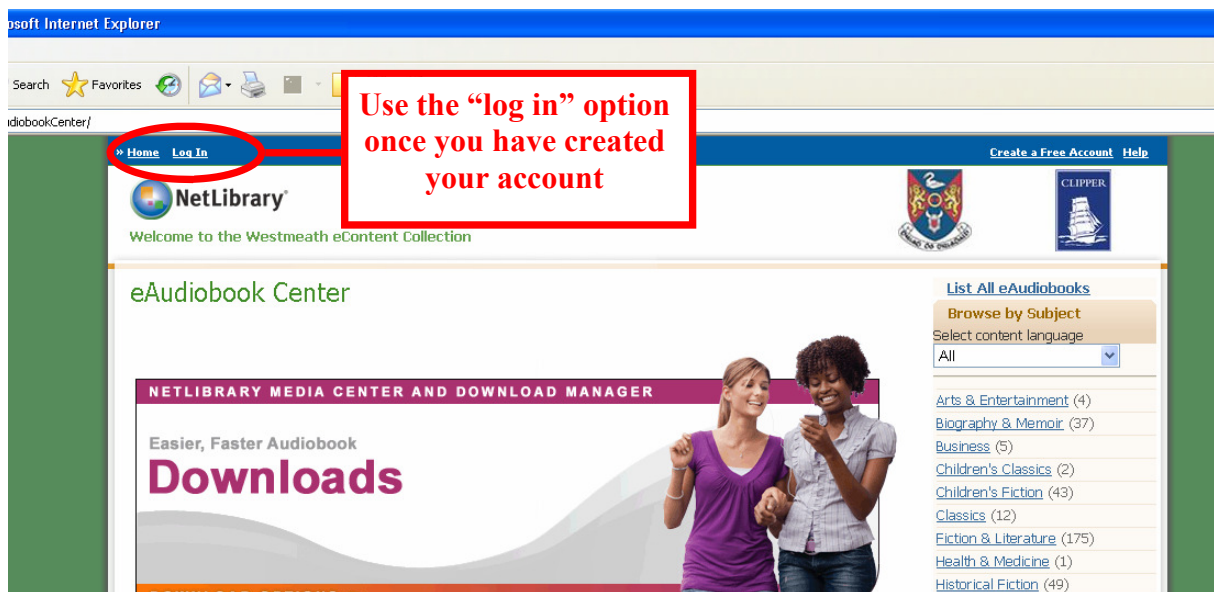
osoft Internet Explorer

Search Favorites

udiobookCenter/

» Home Log In

Use the "log in" option once you have created your account

Create a Free Account Help

NetLibrary

Welcome to the Westmeath eContent Collection

CLIPPER

eAudiobook Center

NETLIBRARY MEDIA CENTER AND DOWNLOAD MANAGER

Easier, Faster Audiobook

Downloads

List All eAudiobooks

Browse by Subject

Select content language

All

Arts & Entertainment (4)
Biography & Memoir (37)
Business (5)
Children's Classics (2)
Children's Fiction (43)
Classics (12)
Fiction & Literature (175)
Health & Medicine (1)
Historical Fiction (49)